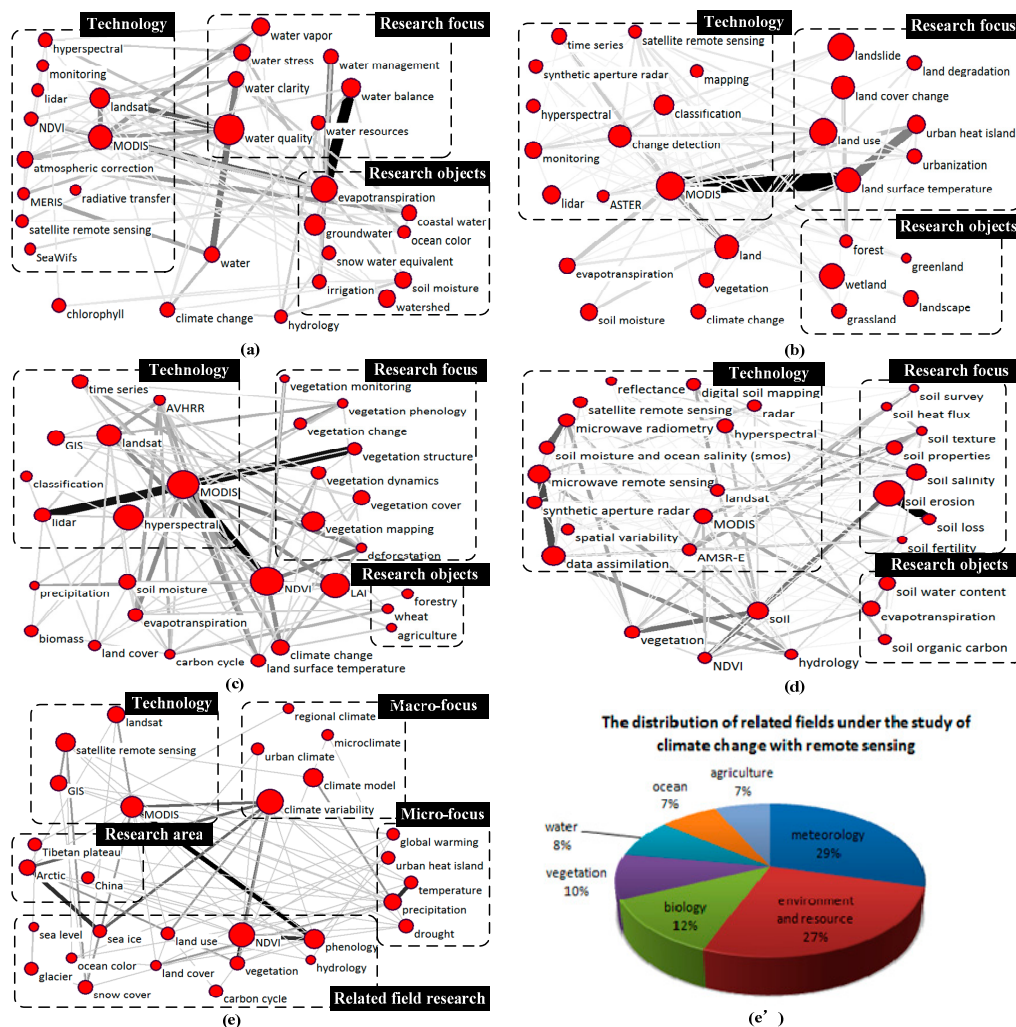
Technology
hyperspectral
monitoring
lidar
landsat
NDVI
MODIS
atmospheric correction
MERIS
radiative transfer
satellite remote sensing
SeaWifs
Research focus
water vapor
water stress
water management
water clarity
water balance
water quality
water resources
Research objects
evapotranspiration
coastal water
groundwater
ocean color
snow water equivalent
irrigation
soil moisture
watershed
water
chlorophyll
climate change
hydrology
(a)

Technology
time series
satellite remote sensing
synthetic aperture radar
mapping
hyperspectral
classification
monitoring
change detection
lidar
ASTER
MODIS
Research focus
landslide
land degradation
land cover change
land use
urban heat island
urbanization
land surface temperature
Research objects
forest
greenland
wetland
landscape
grassland
land
evapotranspiration
vegetation
soil moisture
climate change
(b)

Technology
time series
AVHRR
GIS
landsat
classification
MODIS
lidar
hyperspectral
Research focus
vegetation monitoring
vegetation phenology
vegetation change
vegetation structure
vegetation dynamics
vegetation cover
vegetation mapping
deforestation
Research objects
NDVI
LAI
forestry
wheat
agriculture
precipitation
soil moisture
evapotranspiration
biomass
land cover
carbon cycle
climate change
land surface temperature
(c)

Technology
reflectance
digital soil mapping
satellite remote sensing
radar
microwave radiometry
hyperspectral
soil moisture and ocean salinity (smos)
microwave remote sensing
landsat
synthetic aperture radar
MODIS
spatial variability
AMSR-E
data assimilation
Research focus
soil survey
soil heat flux
soil texture
soil properties
soil salinity
soil erosion
soil loss
soil fertility
Research objects
soil water content
evapotranspiration
soil organic carbon
soil
vegetation
NDVI
hydrology
(d)

Technology
landsat
satellite remote sensing
GIS
MODIS
Macro-focus
regional climate
microclimate
urban climate
climate model
climate variability
Micro-focus
global warming
urban heat island
temperature
precipitation
drought
Research area
Tibetan plateau
Arctic
China
sea level
sea ice
land use
NDVI
phenology
ocean color
land cover
vegetation
hydrology
glacier
snow cover
carbon cycle
Related field research
(e)

The distribution of related fields under the study of climate change with remote sensing
agriculture 7%
ocean 7%
water 8%
vegetation 10%
biology 12%
meteorology 29%
environment and resource 27%
(e’)